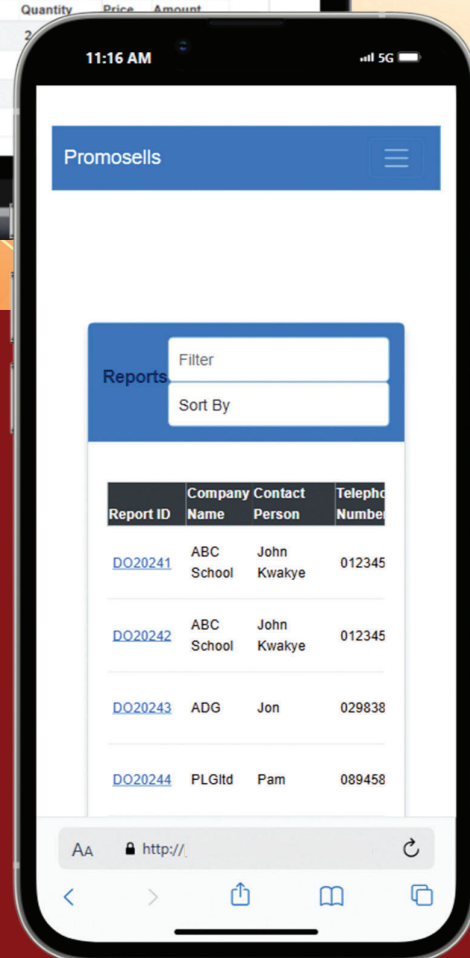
Quantity Price Amount

2

11:16 AM

5G

Promosells

Reports

Filter

Sort By

| Report ID | Company Name | Contact Person | Telepho Number |
|---|---|---|---|
| DO20241 | ABC School | John Kwakye | 012345 |
| DO20242 | ABC School | John Kwakye | 012345 |
| DO20243 | ADG | Jon | 029838 |
| DO20244 | PLGltd | Pam | 089458 |

AA http://